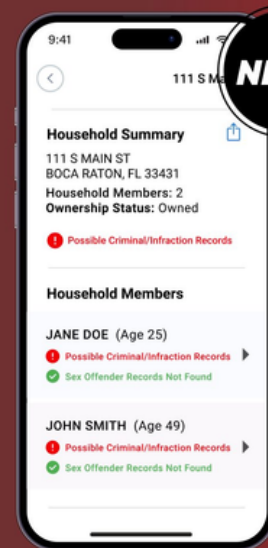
9:41

111 S Ma

NE

Household Summary

111 S MAIN ST
BOCA RATON, FL 33431
Household Members: 2
Ownership Status: Owned

Possible Criminal/Infraction Records

Household Members

JANE DOE (Age 25)
Possible Criminal/Infraction Records
Sex Offender Records Not Found

JOHN SMITH (Age 49)
Possible Criminal/Infraction Records
Sex Offender Records Not Found